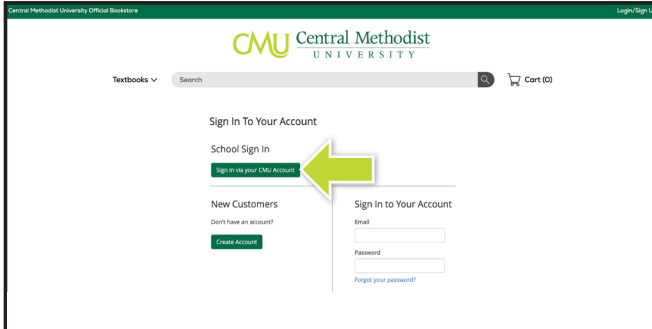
Central Methodist University Official Bookstore

Login/Sign U

CMU Central Methodist UNIVERSITY

Textbooks

Search

Cart (0)

Sign In To Your Account

School Sign In

Sign In via your CMU Account

New Customers

Don't have an account?

Create Account

Sign In to Your Account

Email

Password

Forgot your password?